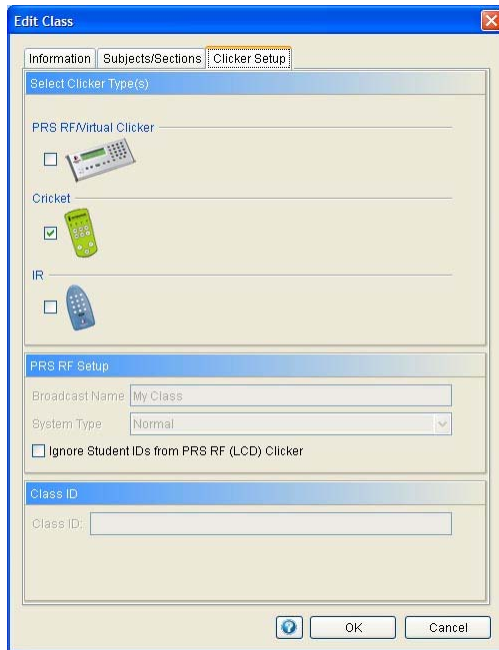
Edit Class

Information | Subjects/Sections | Clicker Setup

Select Clicker Type(s)

PRS RF/Virtual Clicker

Cricket

IR

PRS RF Setup

Broadcast Name: My Class

System Type: Normal

Ignore Student IDs from PRS RF (LCD) Clicker

Class ID

Class ID:

OK | Cancel